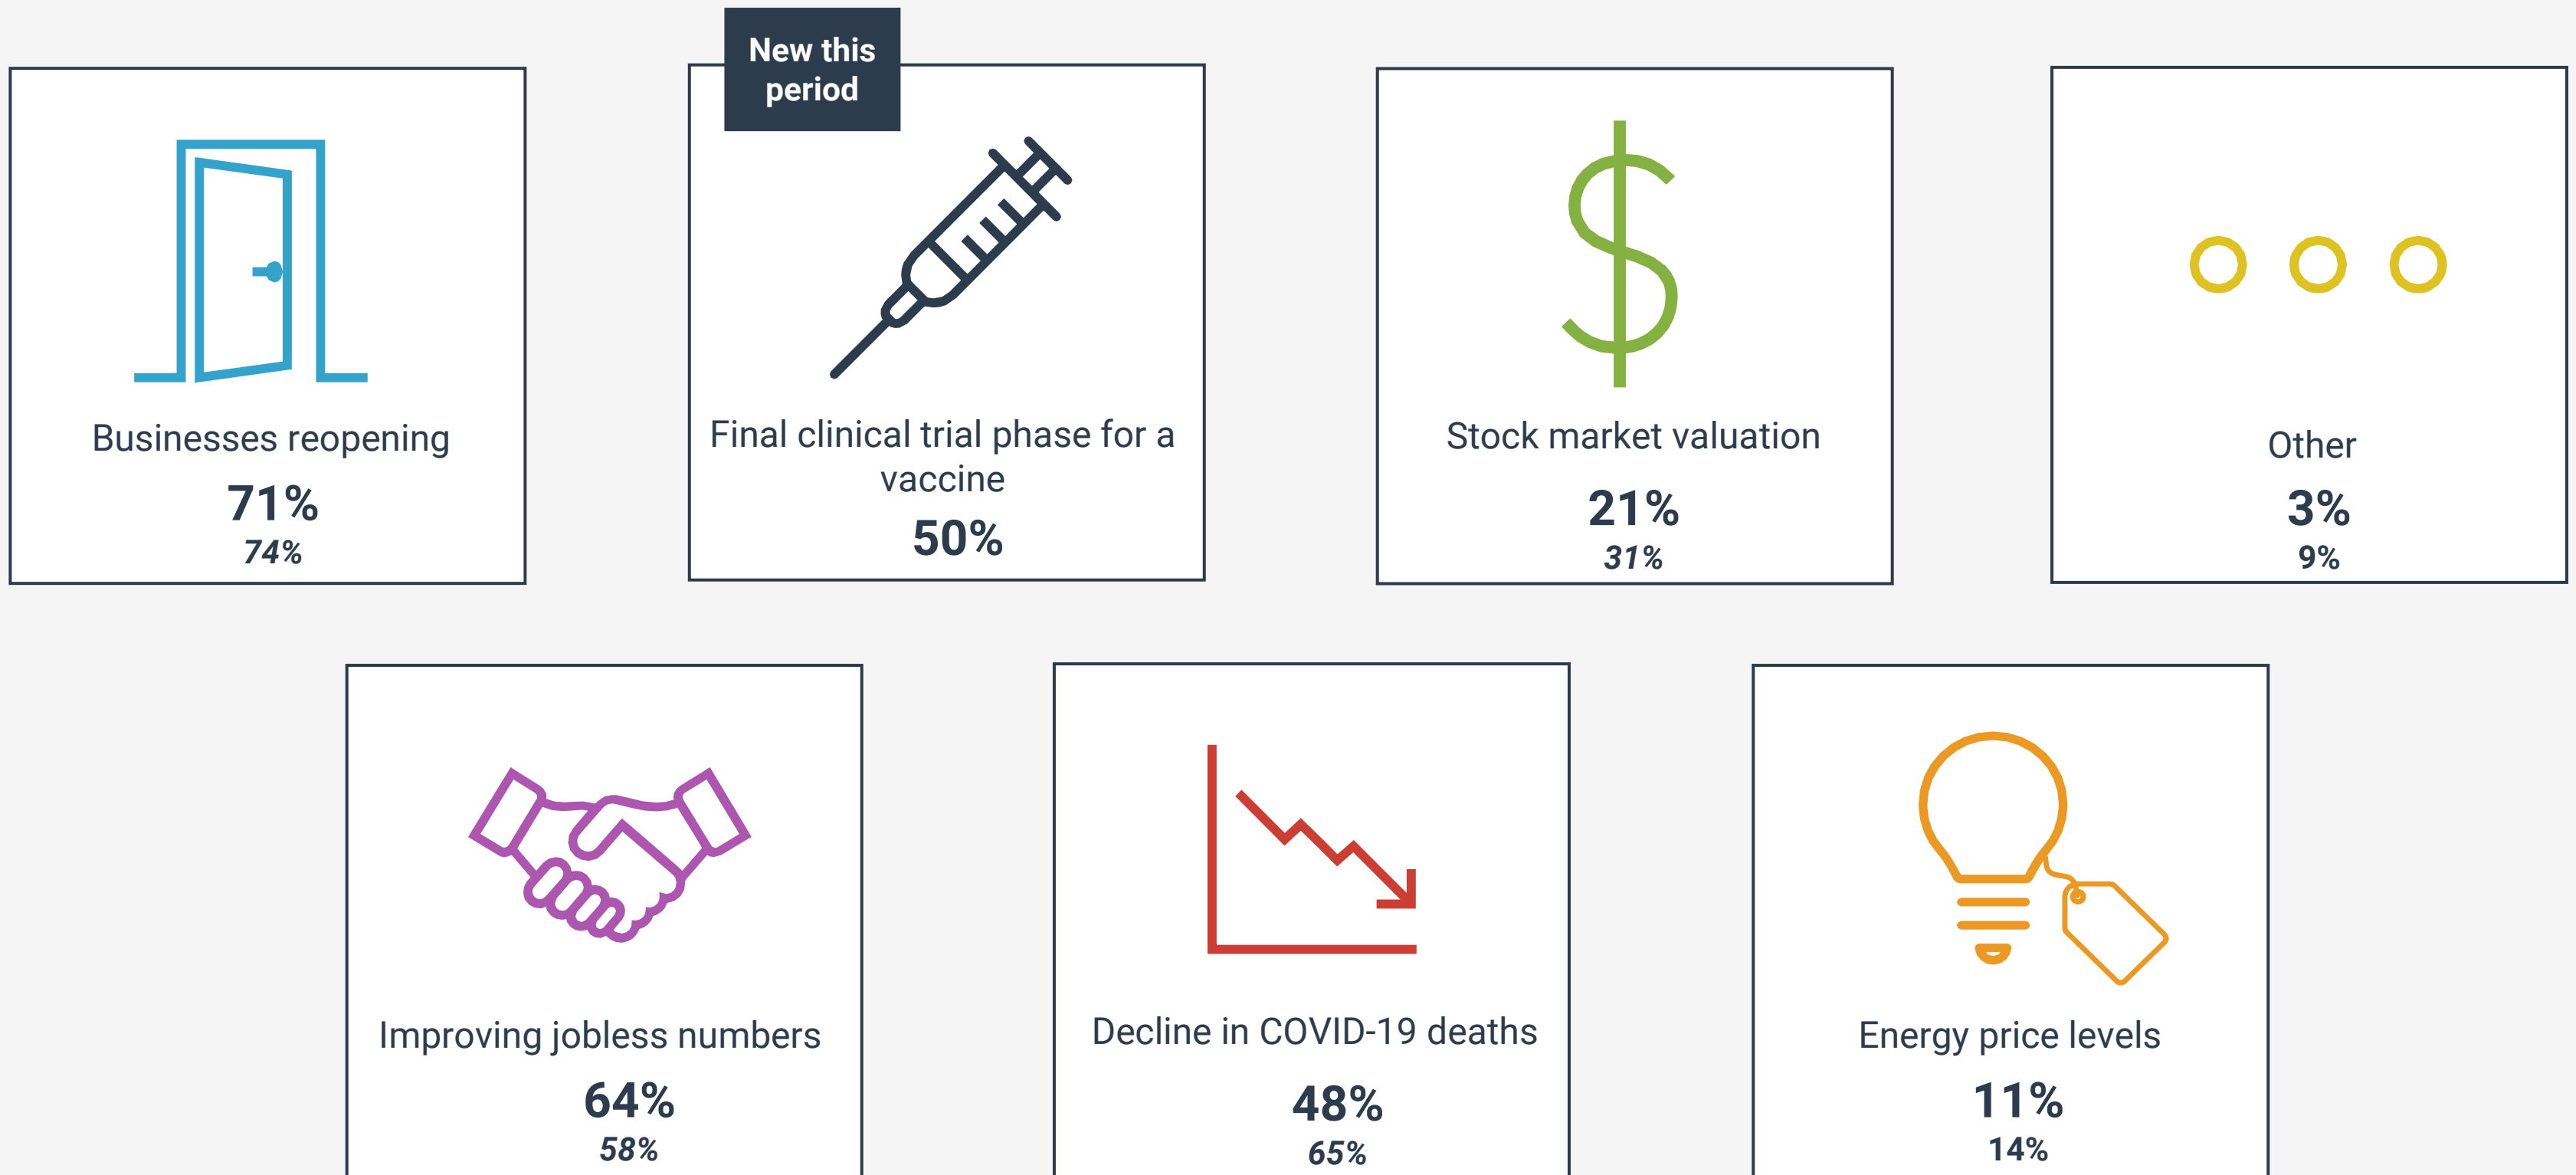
Businesses reopening
71%
74%

New this period
Final clinical trial phase for a vaccine
50%

Stock market valuation
21%
31%

Other
3%
9%

Improving jobless numbers
64%
58%

Decline in COVID-19 deaths
48%
65%

Energy price levels
11%
14%